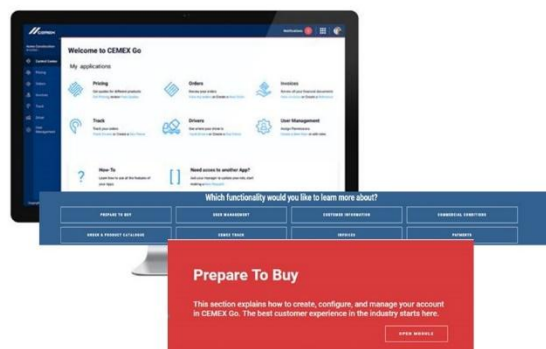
CEMEX

Notifications

Welcome to CEMEX Go

My applications

Pricing

Orders

Invoices

Track

Drivers

User Management

How To

Need access to another App?

Which functionality would you like to learn more about?

PREPARE TO BUY

USER MANAGEMENT

CUSTOMER INFORMATION

COMMERCIAL CONDITIONS

ORDER & PRODUCT CATALOGUE

CEMEX TRACK

INVOICES

PAYMENTS

Prepare To Buy

This section explains how to create, configure, and manage your account in CEMEX Go. The best customer experience in the industry starts here.

OPEN MODULE